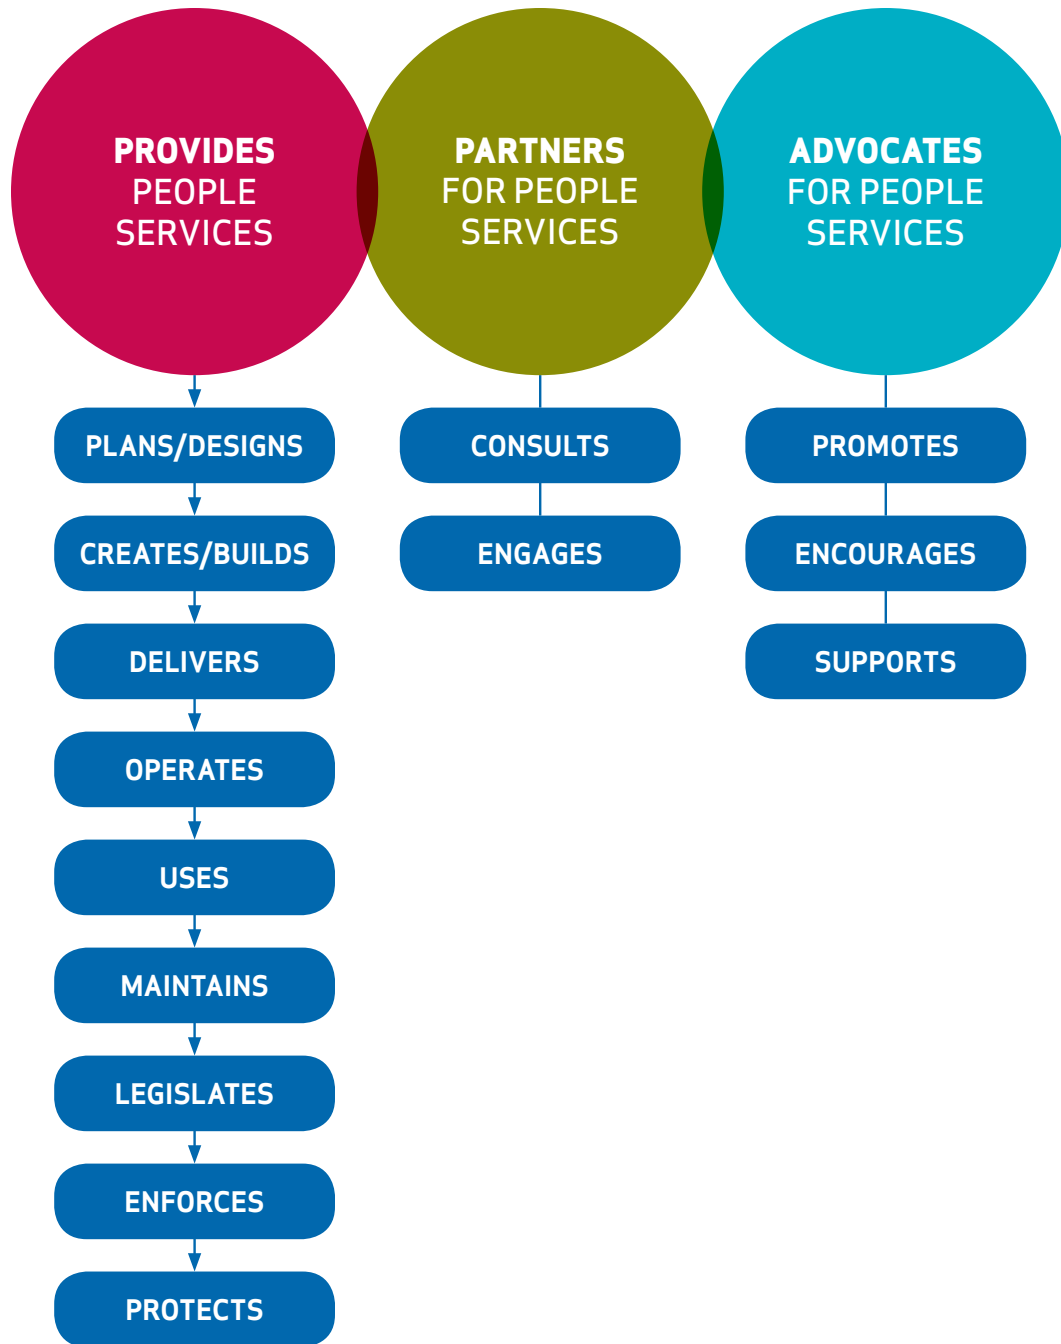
PROVIDES PEOPLE SERVICES

PLANS/DESIGNS

CREATES/BUILDS

DELIVERS

OPERATES

USES

MAINTAINS

LEGISLATES

ENFORCES

PROTECTS

PARTNERS FOR PEOPLE SERVICES

CONSULTS

ENGAGES

ADVOCATES FOR PEOPLE SERVICES

PROMOTES

ENCOURAGES

SUPPORTS